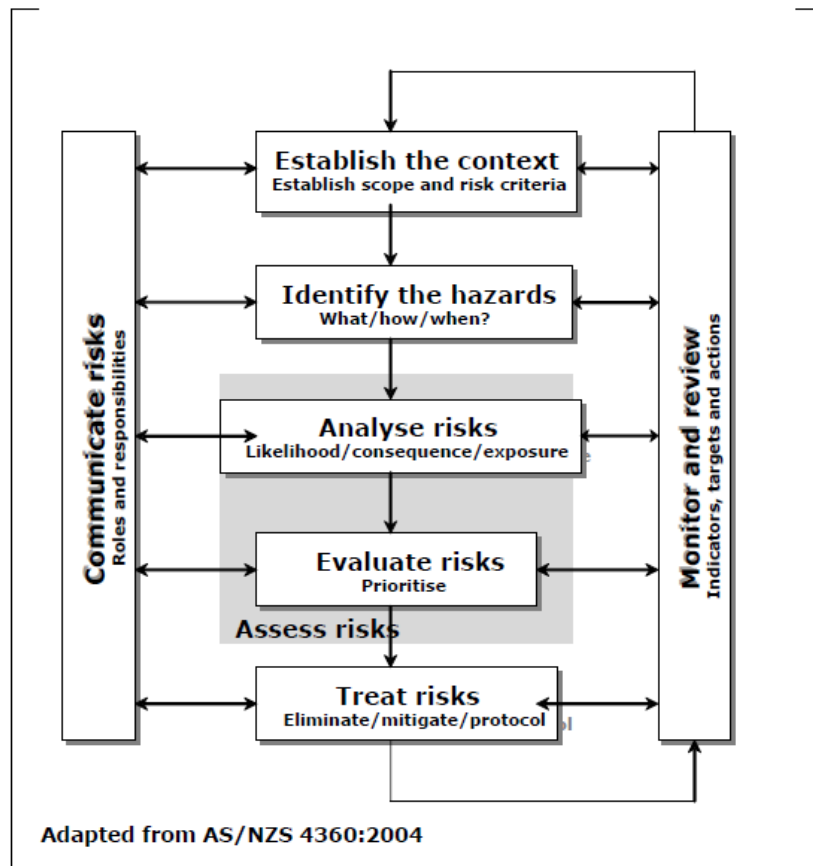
Communicate risks
Roles and responsibilities

Establish the context
Establish scope and risk criteria

Identify the hazards
What/how/when?

Analyse risks
Likelihood/consequence/exposure

Evaluate risks
Prioritise

Assess risks

Treat risks
Eliminate/mitigate/protocol

Monitor and review
Indicators, targets and actions

Adapted from AS/NZS 4360:2004